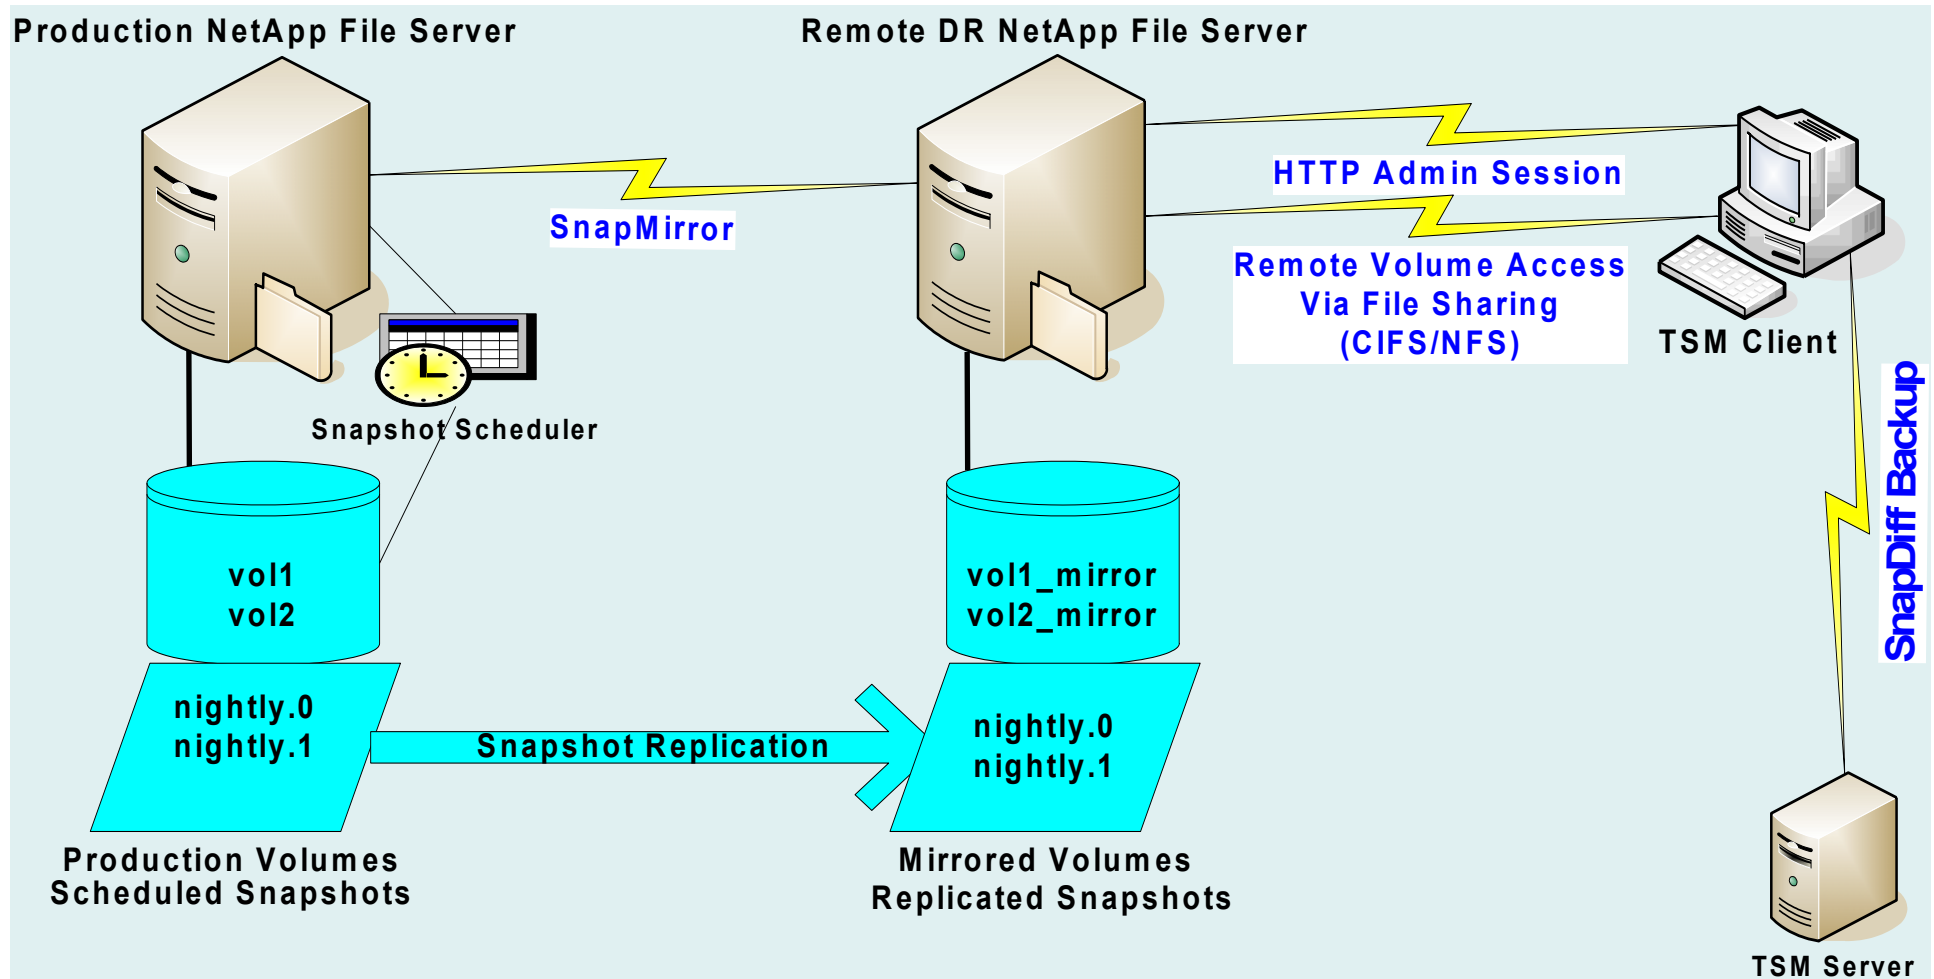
Production NetApp File Server

Remote DR NetApp File Server

SnapMirror

HTTP Admin Session

Remote Volume Access
Via File Sharing
(CIFS/NFS)

TSM Client

Snapshot Scheduler

SnapDiff Backup

vol1
vol2

vol1_mirror
vol2_mirror

nightly.0
nightly.1

Snapshot Replication

nightly.0
nightly.1

Production Volumes
Scheduled Snapshots

Mirrored Volumes
Replicated Snapshots

TSM Server